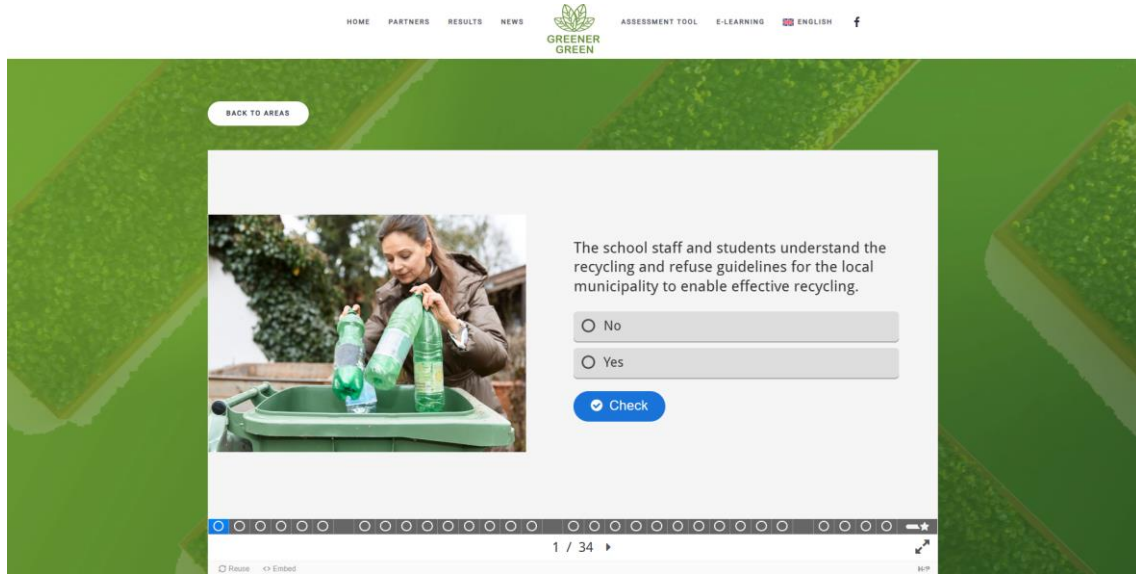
HOME PARTNERS RESULTS NEWS GREENER GREEN ASSESSMENT TOOL E-LEARNING ENGLISH f

BACK TO AREAS

The school staff and students understand the recycling and refuse guidelines for the local municipality to enable effective recycling.

No

Yes

Check

1 / 34

Reuse <> Embed

H-P